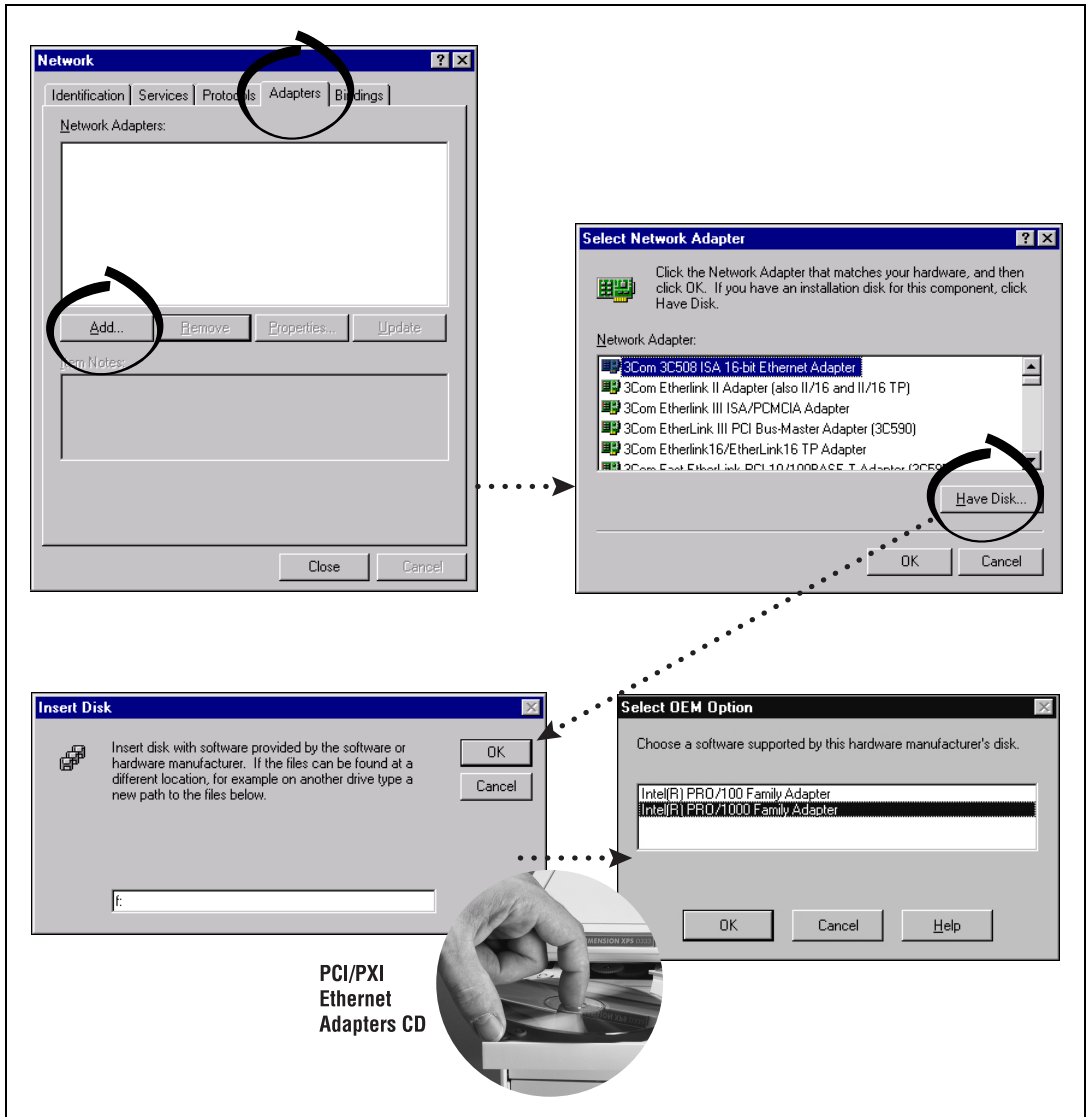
Network

Identification | Services | Protocols | Adapters | Bindings

Network Adapters:

Add... | Remove | Properties... | Update

Item Notes:

Close | Cancel

Select Network Adapter

Click the Network Adapter that matches your hardware, and then click OK. If you have an installation disk for this component, click Have Disk.

Network Adapter:

3Com 3C508 ISA 16-bit Ethernet Adapter
3Com Etherlink II Adapter (also II/16 and II/16 TP)
3Com Etherlink III ISA/PCMCIA Adapter
3Com EtherLink III PCI Bus-Master Adapter (3C590)
3Com Etherlink16/EtherLink16 TP Adapter
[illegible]

Have Disk...

OK | Cancel

Insert Disk

Insert disk with software provided by the software or hardware manufacturer. If the files can be found at a different location, for example on another drive type a new path to the files below.

OK
Cancel

f:

Select OEM Option

Choose a software supported by this hardware manufacturer's disk.

Intel(R) PRO/100 Family Adapter
Intel(R) PRO/1000 Family Adapter

OK | Cancel | Help

MENSION XPS

PCI/PXI Ethernet Adapters CD